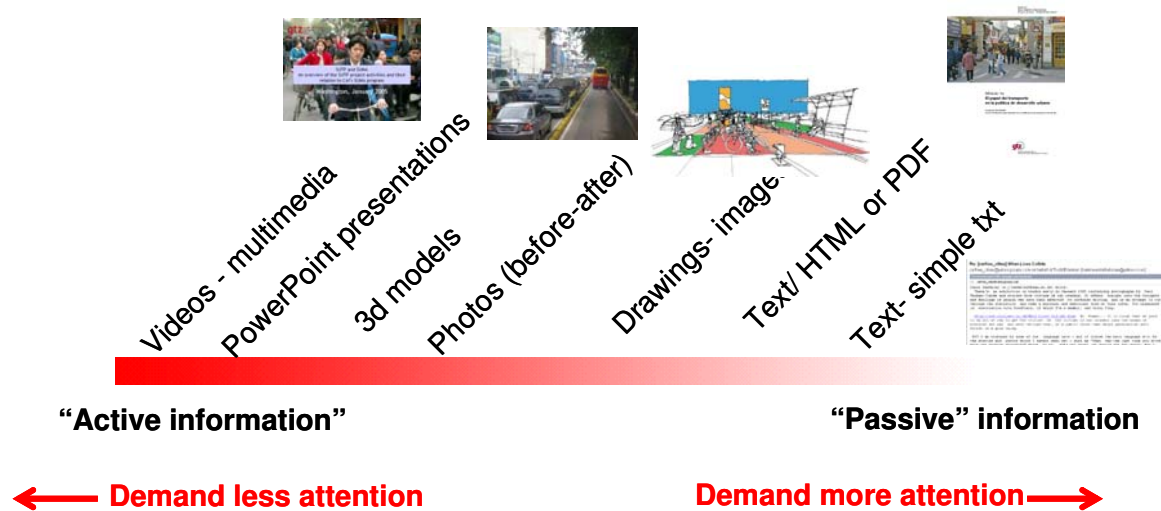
Videos - multimedia

PowerPoint presentations

3d models

Photos (before-after)

Drawings- images

Text/ HTML or PDF

Text- simple txt

“Active information”

“Passive” information

Demand less attention

Demand more attention